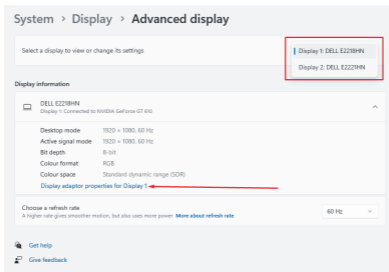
System > Display > Advanced display

Select a display to view or change its settings

Display 1: DELL E2218HN

Display 2: DELL E2221HN

Display information

DELL E2218HN
Display 1: Connected to NVIDIA GeForce GT 610

| | |
|---|---|
| Desktop mode | 1920 × 1080, 60 Hz |
| Active signal mode | 1920 × 1080, 60 Hz |
| Bit depth | 8-bit |
| Colour format | RGB |
| Colour space | Standard dynamic range (SDR) |

Display adaptor properties for Display 1

Choose a refresh rate
A higher rate gives smoother motion, but also uses more power More about refresh rate

60 Hz

Get help

Give feedback